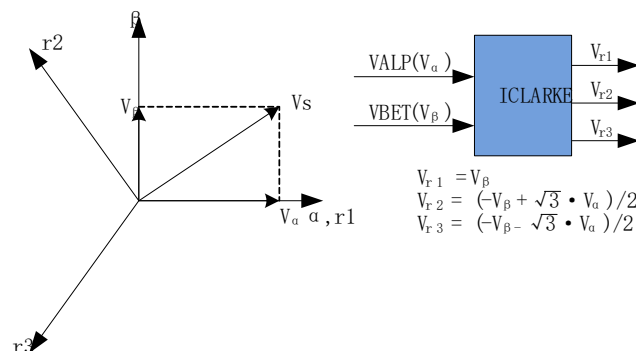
β

r2

$V_\beta$

Vs

$V_\alpha$ α, r1

r3

VALP($V_\alpha$)

VBET($V_\beta$)

ICLARKE

$V_{r1}$

$V_{r2}$

$V_{r3}$

$V_{r1} = V_\beta$
$V_{r2} = (-V_\beta + \sqrt{3} \cdot V_\alpha)/2$
$V_{r3} = (-V_\beta - \sqrt{3} \cdot V_\alpha)/2$